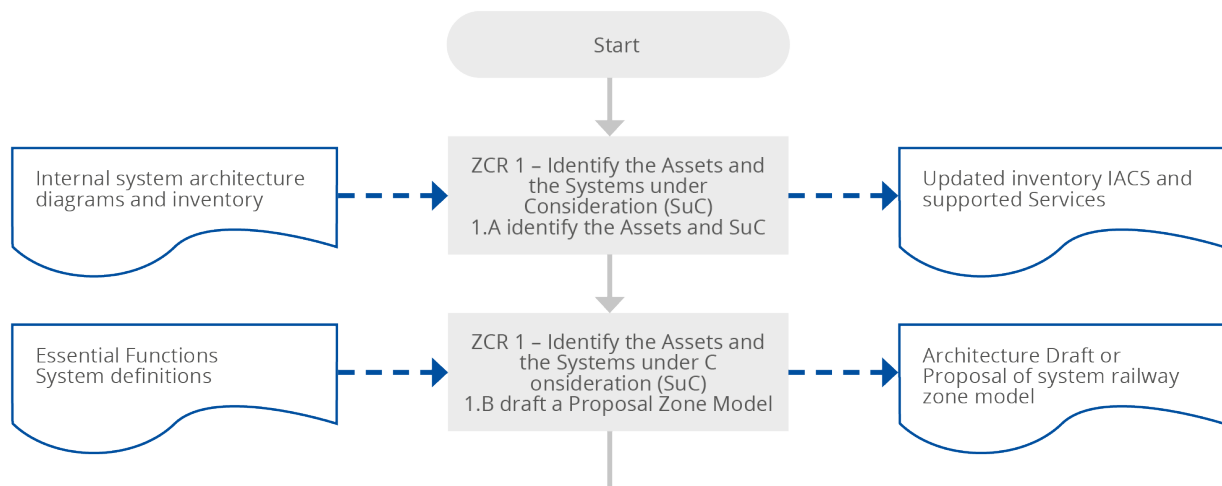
Start

Internal system architecture diagrams and inventory

ZCR 1 – Identify the Assets and the Systems under Consideration (SuC)
1.A identify the Assets and SuC

Updated inventory IACS and supported Services

Essential Functions
System definitions

ZCR 1 – Identify the Assets and the Systems under C onsideration (SuC)
1.B draft a Proposal Zone Model

Architecture Draft or Proposal of system railway zone model